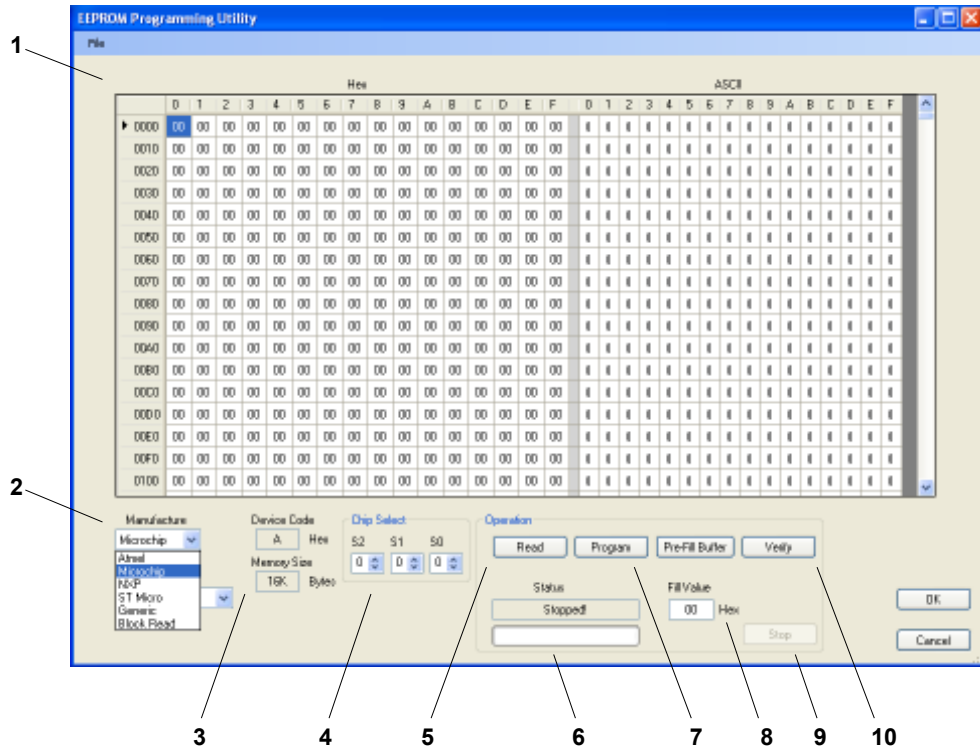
EEPROM Programming Utility

File

1

Hex

ASCII

|  | 0 | 1 | 2 | 3 | 4 | 5 | 6 | 7 | 8 | 9 | A | B | C | D | E | F | 0 | 1 | 2 | 3 | 4 | 5 | 6 | 7 | 8 | 9 | A | B | C | D | E | F |
|---|---|---|---|---|---|---|---|---|---|---|---|---|---|---|---|---|---|---|---|---|---|---|---|---|---|---|---|---|---|---|---|---|
| ▸ 0000 | 00 | 00 | 00 | 00 | 00 | 00 | 00 | 00 | 00 | 00 | 00 | 00 | 00 | 00 | 00 | 00 | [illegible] | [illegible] | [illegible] | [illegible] | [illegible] | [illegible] | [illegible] | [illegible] | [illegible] | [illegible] | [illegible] | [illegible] | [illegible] | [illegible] | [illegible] | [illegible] |
| 0010 | 00 | 00 | 00 | 00 | 00 | 00 | 00 | 00 | 00 | 00 | 00 | 00 | 00 | 00 | 00 | 00 | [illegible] | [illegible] | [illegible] | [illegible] | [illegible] | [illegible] | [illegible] | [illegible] | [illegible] | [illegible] | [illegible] | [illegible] | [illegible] | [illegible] | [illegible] | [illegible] |
| 0020 | 00 | 00 | 00 | 00 | 00 | 00 | 00 | 00 | 00 | 00 | 00 | 00 | 00 | 00 | 00 | 00 | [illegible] | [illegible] | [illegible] | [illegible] | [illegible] | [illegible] | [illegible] | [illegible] | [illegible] | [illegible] | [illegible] | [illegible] | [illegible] | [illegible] | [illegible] | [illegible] |
| 0030 | 00 | 00 | 00 | 00 | 00 | 00 | 00 | 00 | 00 | 00 | 00 | 00 | 00 | 00 | 00 | 00 | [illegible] | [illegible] | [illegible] | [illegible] | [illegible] | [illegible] | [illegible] | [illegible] | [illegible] | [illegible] | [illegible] | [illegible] | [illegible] | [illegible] | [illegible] | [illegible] |
| 0040 | 00 | 00 | 00 | 00 | 00 | 00 | 00 | 00 | 00 | 00 | 00 | 00 | 00 | 00 | 00 | 00 | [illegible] | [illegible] | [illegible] | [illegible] | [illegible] | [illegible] | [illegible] | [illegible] | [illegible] | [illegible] | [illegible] | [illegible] | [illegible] | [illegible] | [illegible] | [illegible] |
| 0050 | 00 | 00 | 00 | 00 | 00 | 00 | 00 | 00 | 00 | 00 | 00 | 00 | 00 | 00 | 00 | 00 | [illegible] | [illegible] | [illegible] | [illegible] | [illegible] | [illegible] | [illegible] | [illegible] | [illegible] | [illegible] | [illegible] | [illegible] | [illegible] | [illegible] | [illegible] | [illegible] |
| 0060 | 00 | 00 | 00 | 00 | 00 | 00 | 00 | 00 | 00 | 00 | 00 | 00 | 00 | 00 | 00 | 00 | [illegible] | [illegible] | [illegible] | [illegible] | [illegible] | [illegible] | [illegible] | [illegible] | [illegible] | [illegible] | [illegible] | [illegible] | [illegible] | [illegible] | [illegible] | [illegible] |
| 0070 | 00 | 00 | 00 | 00 | 00 | 00 | 00 | 00 | 00 | 00 | 00 | 00 | 00 | 00 | 00 | 00 | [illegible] | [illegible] | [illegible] | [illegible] | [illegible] | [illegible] | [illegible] | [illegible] | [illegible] | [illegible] | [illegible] | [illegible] | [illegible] | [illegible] | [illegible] | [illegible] |
| 0080 | 00 | 00 | 00 | 00 | 00 | 00 | 00 | 00 | 00 | 00 | 00 | 00 | 00 | 00 | 00 | 00 | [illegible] | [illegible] | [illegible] | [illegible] | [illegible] | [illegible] | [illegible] | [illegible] | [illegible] | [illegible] | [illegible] | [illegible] | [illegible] | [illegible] | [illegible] | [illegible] |
| 0090 | 00 | 00 | 00 | 00 | 00 | 00 | 00 | 00 | 00 | 00 | 00 | 00 | 00 | 00 | 00 | 00 | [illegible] | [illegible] | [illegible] | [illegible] | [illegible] | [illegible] | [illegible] | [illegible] | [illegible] | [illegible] | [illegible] | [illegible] | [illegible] | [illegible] | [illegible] | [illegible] |
| 00A0 | 00 | 00 | 00 | 00 | 00 | 00 | 00 | 00 | 00 | 00 | 00 | 00 | 00 | 00 | 00 | 00 | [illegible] | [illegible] | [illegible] | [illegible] | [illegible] | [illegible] | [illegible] | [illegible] | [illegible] | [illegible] | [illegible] | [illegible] | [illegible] | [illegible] | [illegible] | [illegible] |
| 00B0 | 00 | 00 | 00 | 00 | 00 | 00 | 00 | 00 | 00 | 00 | 00 | 00 | 00 | 00 | 00 | 00 | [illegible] | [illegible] | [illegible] | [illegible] | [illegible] | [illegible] | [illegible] | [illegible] | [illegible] | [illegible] | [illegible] | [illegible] | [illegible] | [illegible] | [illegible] | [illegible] |
| 00C0 | 00 | 00 | 00 | 00 | 00 | 00 | 00 | 00 | 00 | 00 | 00 | 00 | 00 | 00 | 00 | 00 | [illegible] | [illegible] | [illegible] | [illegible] | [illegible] | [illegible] | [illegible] | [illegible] | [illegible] | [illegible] | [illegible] | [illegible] | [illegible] | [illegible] | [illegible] | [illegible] |
| 00D0 | 00 | 00 | 00 | 00 | 00 | 00 | 00 | 00 | 00 | 00 | 00 | 00 | 00 | 00 | 00 | 00 | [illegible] | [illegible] | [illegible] | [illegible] | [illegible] | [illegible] | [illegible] | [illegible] | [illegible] | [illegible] | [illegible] | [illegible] | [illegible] | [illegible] | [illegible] | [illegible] |
| 00E0 | 00 | 00 | 00 | 00 | 00 | 00 | 00 | 00 | 00 | 00 | 00 | 00 | 00 | 00 | 00 | 00 | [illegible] | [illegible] | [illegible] | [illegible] | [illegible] | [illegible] | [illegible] | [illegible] | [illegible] | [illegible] | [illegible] | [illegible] | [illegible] | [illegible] | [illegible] | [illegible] |
| 00F0 | 00 | 00 | 00 | 00 | 00 | 00 | 00 | 00 | 00 | 00 | 00 | 00 | 00 | 00 | 00 | 00 | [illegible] | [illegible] | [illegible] | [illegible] | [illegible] | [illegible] | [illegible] | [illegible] | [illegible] | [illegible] | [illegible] | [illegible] | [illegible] | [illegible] | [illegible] | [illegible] |
| 0100 | 00 | 00 | 00 | 00 | 00 | 00 | 00 | 00 | 00 | 00 | 00 | 00 | 00 | 00 | 00 | 00 | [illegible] | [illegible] | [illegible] | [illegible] | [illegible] | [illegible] | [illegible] | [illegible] | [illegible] | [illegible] | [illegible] | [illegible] | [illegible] | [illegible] | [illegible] | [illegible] |

2

Manufacture
Microchip
Atmel
Microchip
NXP
ST Micro
Generic
Block Read

Device Code
A Hex
Memory Size
16K Bytes

Chip Select
S2 S1 S0
0 0 0

Operation
Read
Program
Pre-Fill Buffer
Verify
Status
Stopped!
Fill Value
00 Hex
Stop

OK
Cancel

3 4 5 6 7 8 9 10